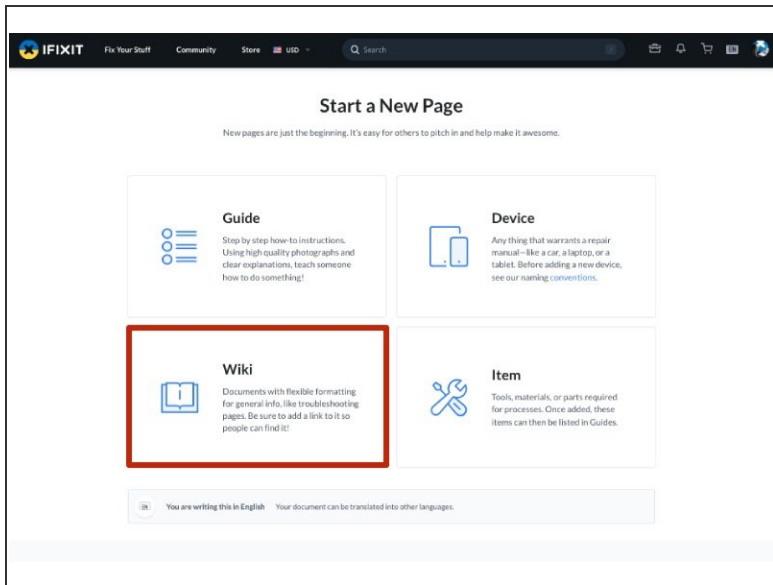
IFIXIT Fix Your Stuff Community Store USD Search

Start a New Page

New pages are just the beginning. It's easy for others to pitch in and help make it awesome.

Guide

Step by step how-to instructions. Using high quality photographs and clear explanations, teach someone how to do something!

Device

Any thing that warrants a repair manual—like a car, a laptop, or a tablet. Before adding a new device, see our naming conventions.

Wiki

Documents with flexible formatting for general info, like troubleshooting pages. Be sure to add a link to it so people can find it!

Item

Tools, materials, or parts required for processes. Once added, these items can then be listed in Guides.

EN You are writing this in English Your document can be translated into other languages.